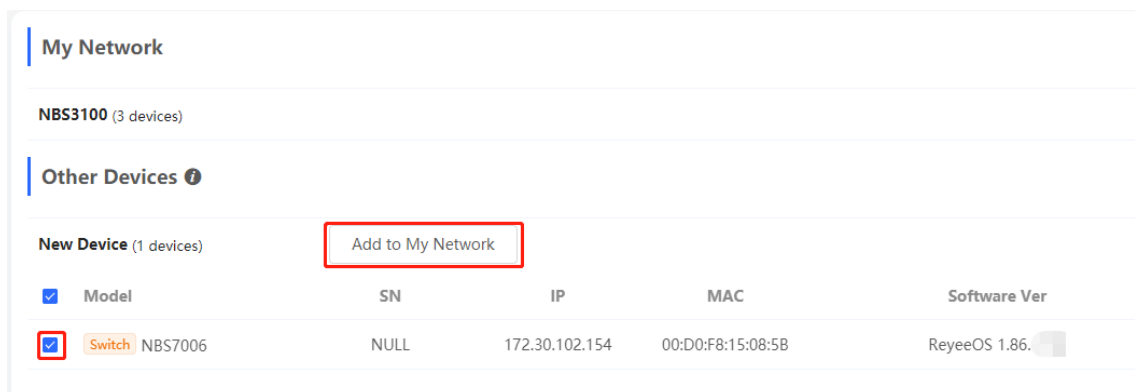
My Network

NBS3100 (3 devices)

Other Devices

New Device (1 devices)

Add to My Network

| Model | SN | IP | MAC | Software Ver |
|---|---|---|---|---|
| Switch NBS7006 | NULL | 172.30.102.154 | 00:D0:F8:15:08:5B | ReyeeOS 1.86.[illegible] |